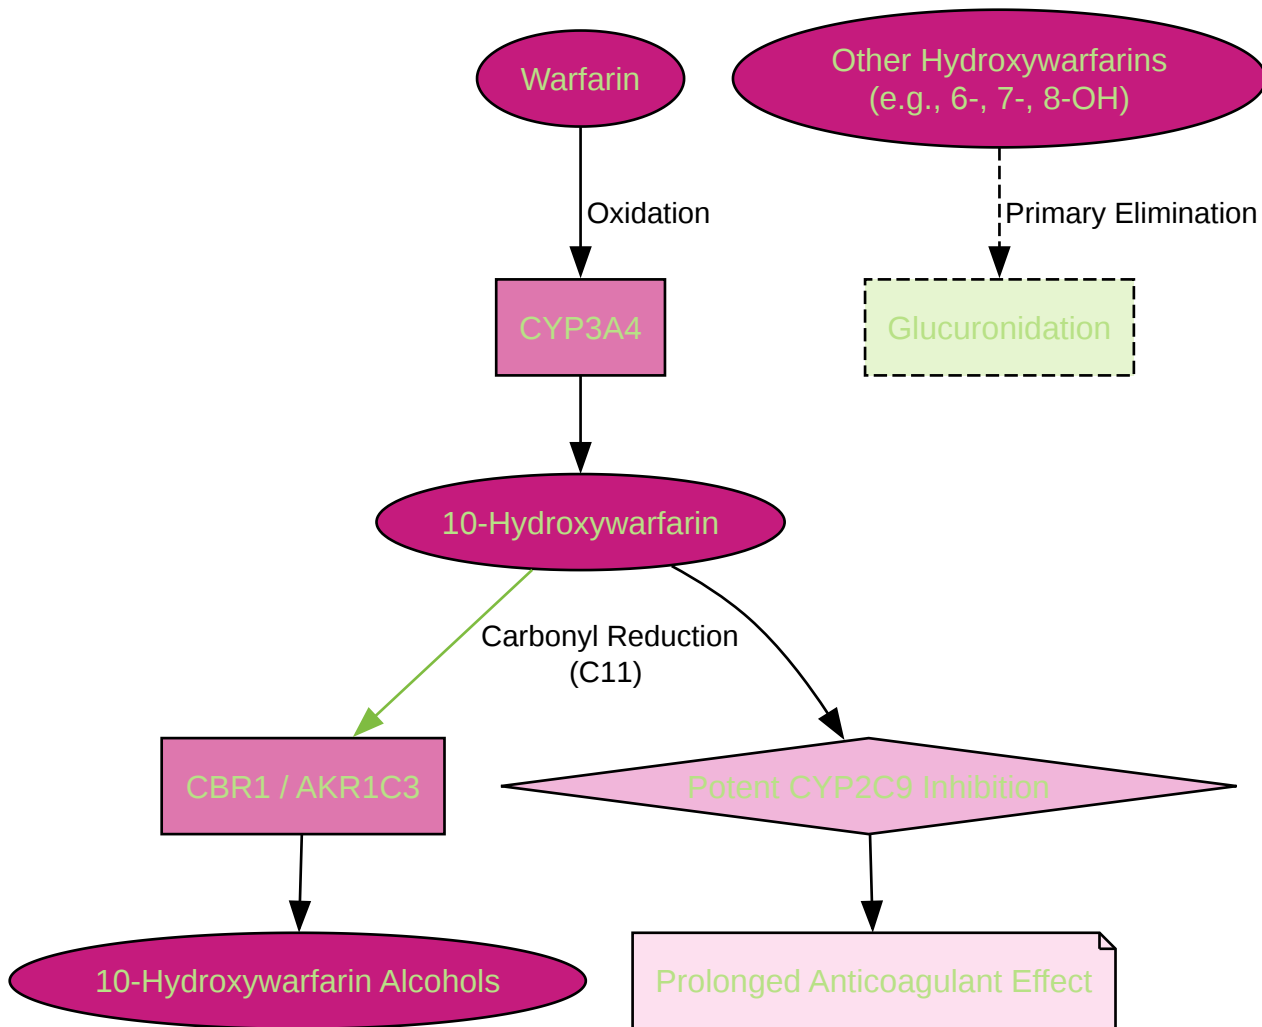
Warfarin

Other Hydroxywarfarins
(e.g., 6-, 7-, 8-OH)

Oxidation

Primary Elimination

CYP3A4

Glucuronidation

10-Hydroxywarfarin

Carbonyl Reduction
(C11)

CBR1 / AKR1C3

Potent CYP2C9 Inhibition

10-Hydroxywarfarin Alcohols

Prolonged Anticoagulant Effect